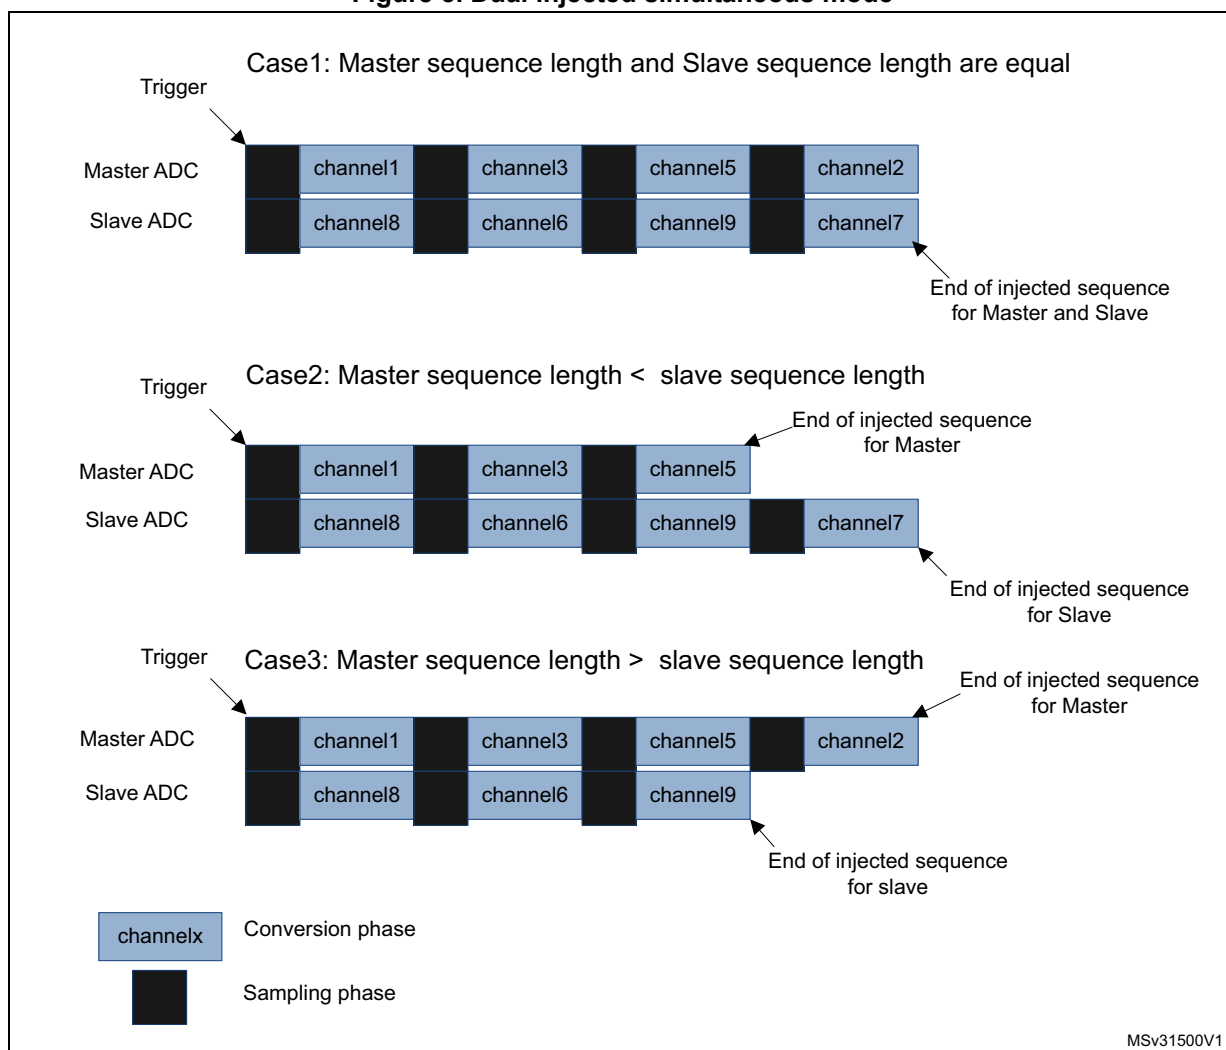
Figure 6. Dual injected simultaneous mode

Case1: Master sequence length and Slave sequence length are equal

Trigger

Master ADC

channel1 channel3 channel5 channel2

Slave ADC

channel8 channel6 channel9 channel7

End of injected sequence for Master and Slave

Case2: Master sequence length < slave sequence length

Trigger

End of injected sequence for Master

Master ADC

channel1 channel3 channel5

Slave ADC

channel8 channel6 channel9 channel7

End of injected sequence for Slave

Trigger

Case3: Master sequence length > slave sequence length

End of injected sequence for Master

Master ADC

channel1 channel3 channel5 channel2

Slave ADC

channel8 channel6 channel9

End of injected sequence for slave

channelx Conversion phase

Sampling phase

MSv31500V1